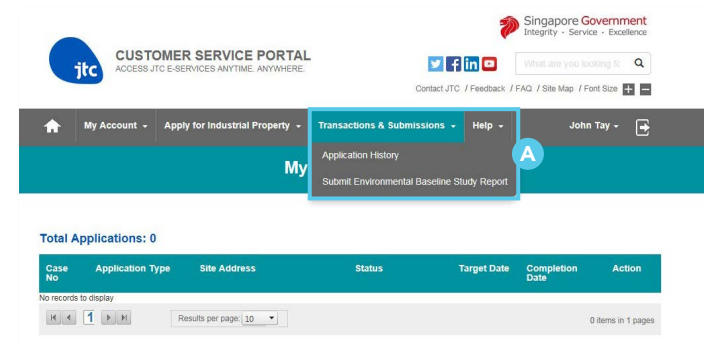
Singapore Government
Integrity · Service · Excellence

jtc

CUSTOMER SERVICE PORTAL
ACCESS JTC E-SERVICES ANYTIME. ANYWHERE.

What are you looking fc

Contact JTC / Feedback / FAQ / Site Map / Font Size

My Account Apply for Industrial Property Transactions & Submissions Help John Tay

Application History
Submit Environmental Baseline Study Report

A

My

Total Applications: 0

| Case No | Application Type | Site Address | Status | Target Date | Completion Date | Action |
|---|---|---|---|---|---|---|

No records to display

1

Results per page: 10

0 items in 1 pages